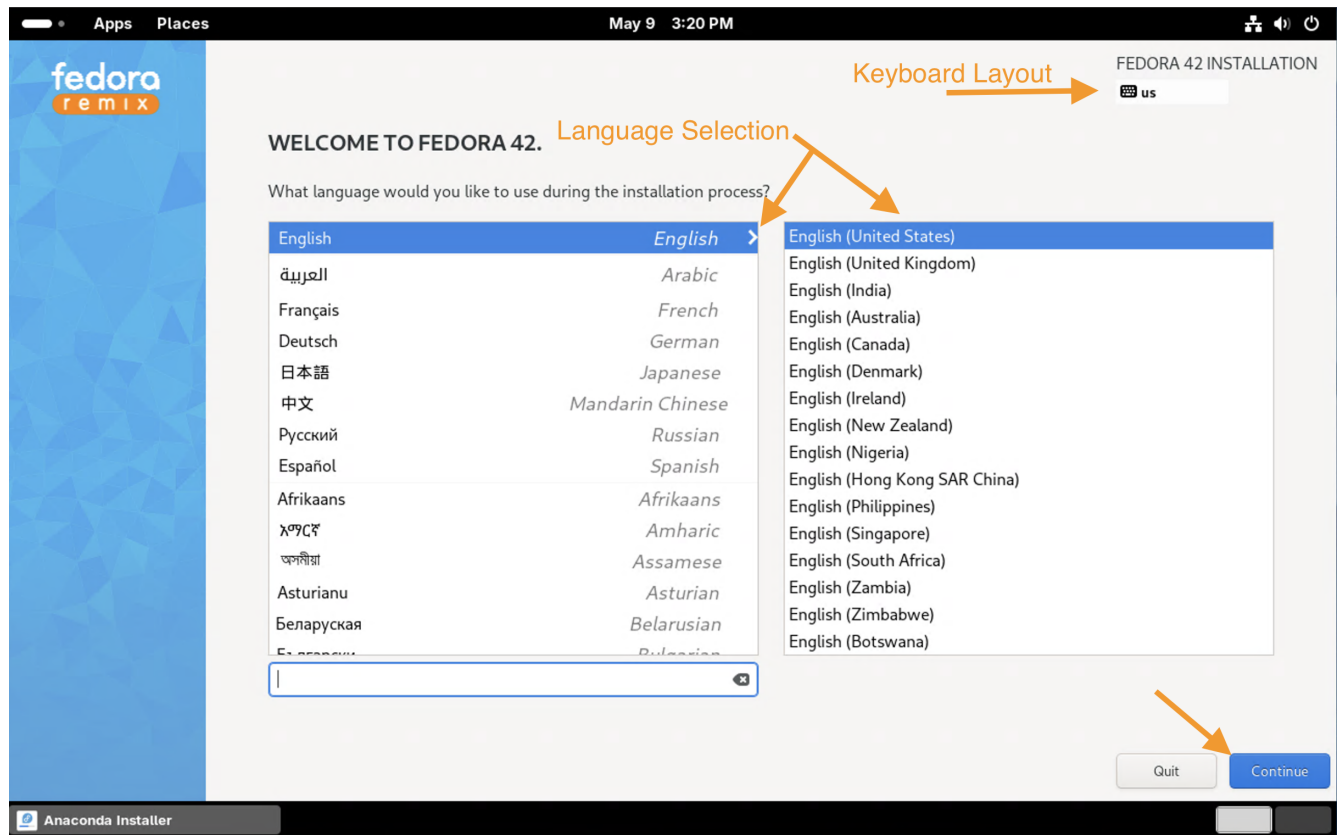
Apps Places

May 9 3:20 PM

fedora
remix

FEDORA 42 INSTALLATION

Keyboard Layout

us

WELCOME TO FEDORA 42.

Language Selection

What language would you like to use during the installation process?

| | |
|---|---|
| English | English |
| العربية | Arabic |
| Français | French |
| Deutsch | German |
| 日本語 | Japanese |
| 中文 | Mandarin Chinese |
| Русский | Russian |
| Español | Spanish |
| Afrikaans | Afrikaans |
| አማርኛ | Amharic |
| অসমীয়া | Assamese |
| Asturianu | Asturian |
| Беларуская | Belarusian |
| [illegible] | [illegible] |

English (United States)
English (United Kingdom)
English (India)
English (Australia)
English (Canada)
English (Denmark)
English (Ireland)
English (New Zealand)
English (Nigeria)
English (Hong Kong SAR China)
English (Philippines)
English (Singapore)
English (South Africa)
English (Zambia)
English (Zimbabwe)
English (Botswana)

Quit

Continue

Anaconda Installer